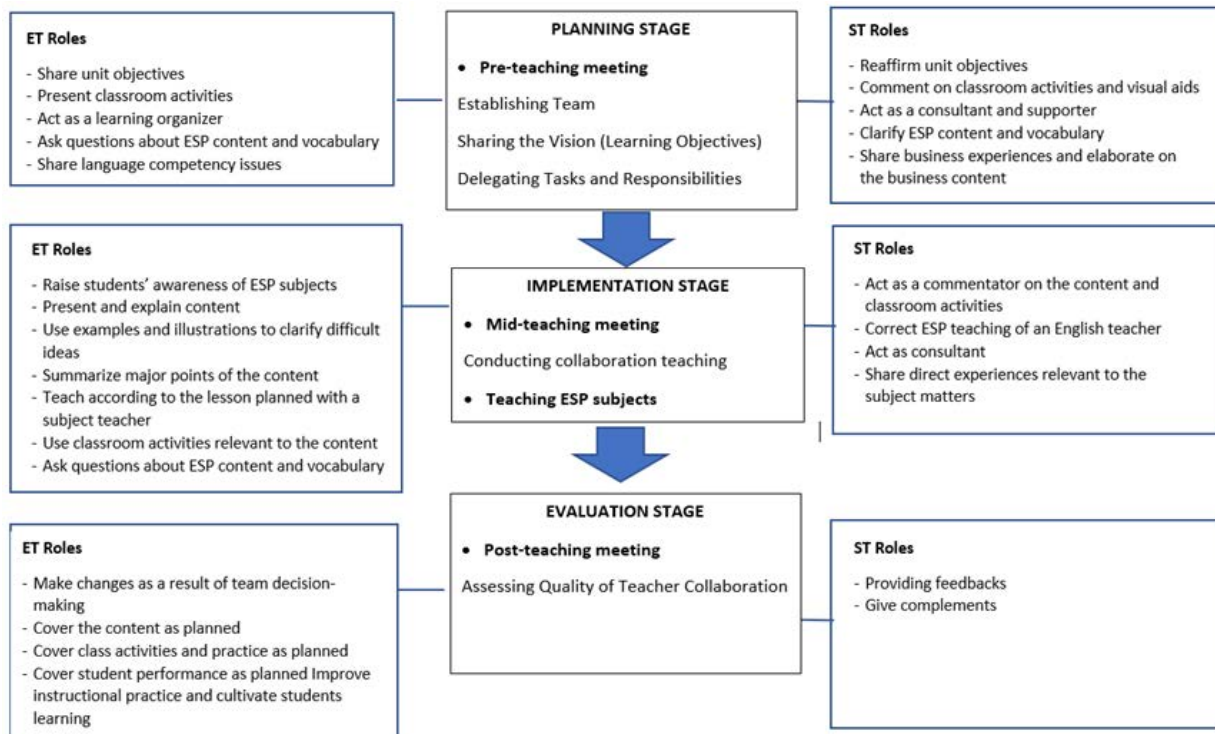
ET Roles

- Share unit objectives
- Present classroom activities
- Act as a learning organizer
- Ask questions about ESP content and vocabulary
- Share language competency issues

PLANNING STAGE

• Pre-teaching meeting

Establishing Team

Sharing the Vision (Learning Objectives)

Delegating Tasks and Responsibilities

ST Roles

- Reaffirm unit objectives
- Comment on classroom activities and visual aids
- Act as a consultant and supporter
- Clarify ESP content and vocabulary
- Share business experiences and elaborate on the business content

ET Roles

- Raise students' awareness of ESP subjects
- Present and explain content
- Use examples and illustrations to clarify difficult ideas
- Summarize major points of the content
- Teach according to the lesson planned with a subject teacher
- Use classroom activities relevant to the content
- Ask questions about ESP content and vocabulary

IMPLEMENTATION STAGE

• Mid-teaching meeting

Conducting collaboration teaching

• Teaching ESP subjects

ST Roles

- Act as a commentator on the content and classroom activities
- Correct ESP teaching of an English teacher
- Act as consultant
- Share direct experiences relevant to the subject matters

ET Roles

- Make changes as a result of team decision-making
- Cover the content as planned
- Cover class activities and practice as planned
- Cover student performance as planned Improve instructional practice and cultivate students learning

EVALUATION STAGE

• Post-teaching meeting

Assessing Quality of Teacher Collaboration

ST Roles

- Providing feedbacks
- Give complements